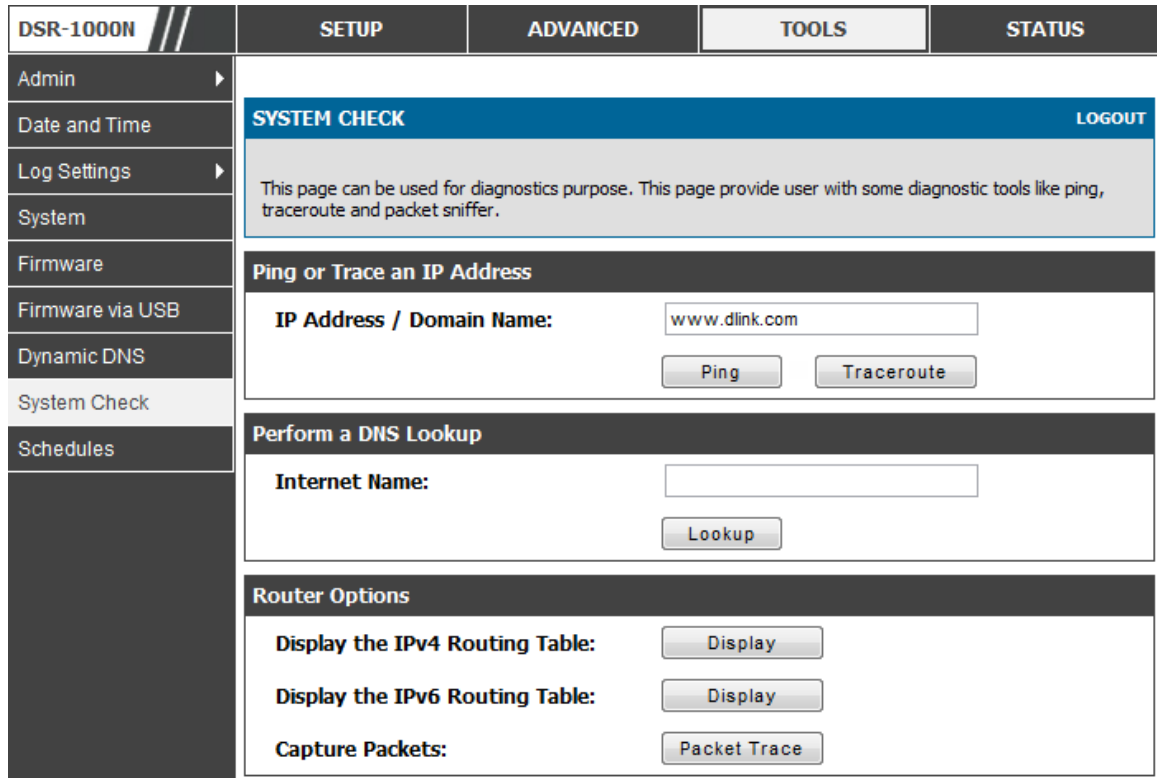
DSR-1000N

SETUP
ADVANCED
TOOLS
STATUS

Admin
Date and Time
Log Settings
System
Firmware
Firmware via USB
Dynamic DNS
System Check
Schedules

SYSTEM CHECK
LOGOUT

This page can be used for diagnostics purpose. This page provide user with some diagnostic tools like ping, traceroute and packet sniffer.

Ping or Trace an IP Address

IP Address / Domain Name: www.dlink.com

Ping
Traceroute

Perform a DNS Lookup

Internet Name:

Lookup

Router Options

Display the IPv4 Routing Table: Display

Display the IPv6 Routing Table: Display

Capture Packets: Packet Trace